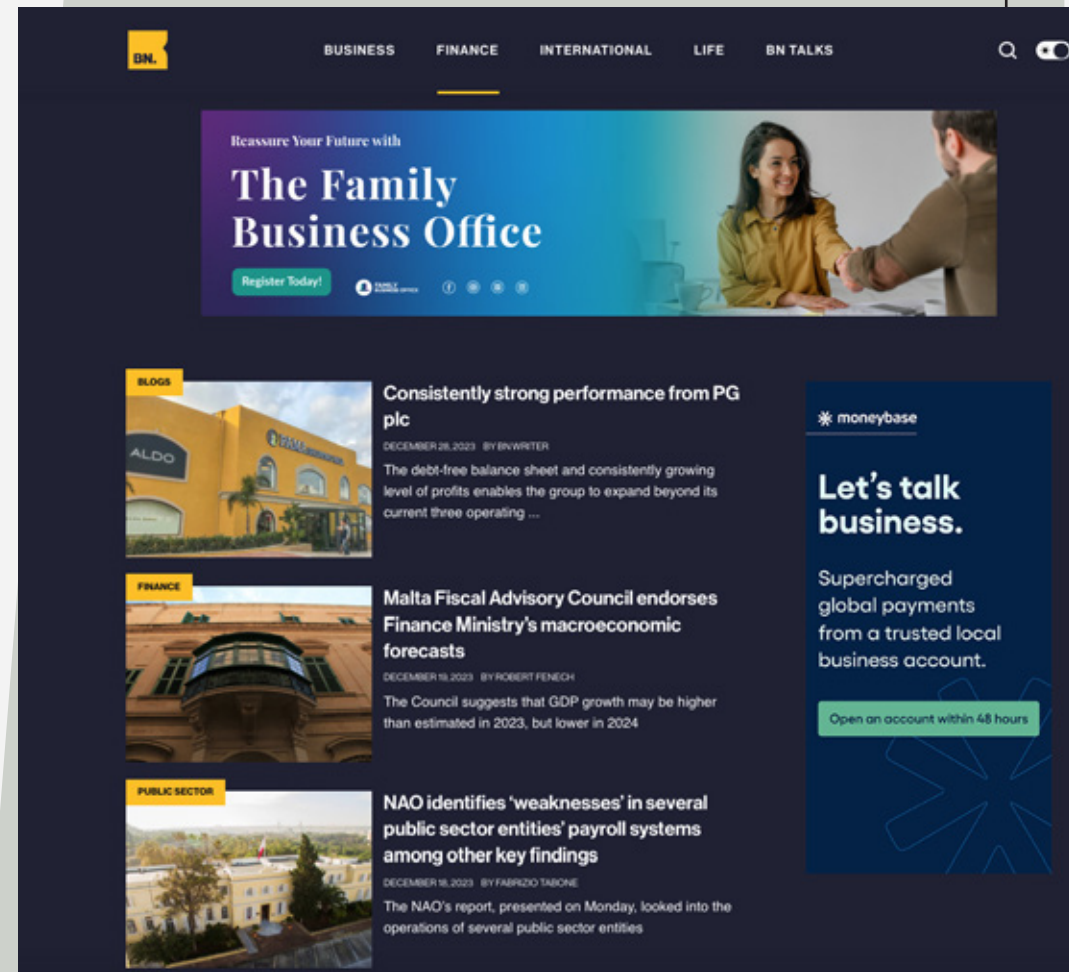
BN.

BUSINESS FINANCE INTERNATIONAL LIFE BN TALKS

Reassure Your Future with
The Family Business Office
Register Today!

BLOGS
Consistently strong performance from PG plc
DECEMBER 28, 2023 BY BNWRITER
The debt-free balance sheet and consistently growing level of profits enables the group to expand beyond its current three operating ...

FINANCE
Malta Fiscal Advisory Council endorses Finance Ministry's macroeconomic forecasts
DECEMBER 19, 2023 BY ROBERT FENECH
The Council suggests that GDP growth may be higher than estimated in 2023, but lower in 2024

PUBLIC SECTOR
NAO identifies 'weaknesses' in several public sector entities' payroll systems among other key findings
DECEMBER 18, 2023 BY FABRIZIO TABONE
The NAO's report, presented on Monday, looked into the operations of several public sector entities

moneybase
Let's talk business.
Supercharged global payments from a trusted local business account.
Open an account within 48 hours